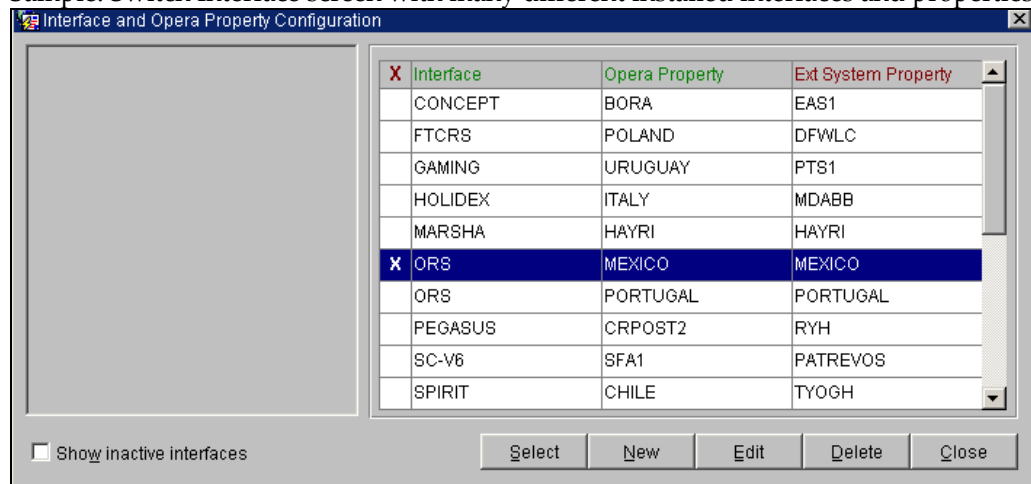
Interface and Opera Property Configuration

| X | Interface | Opera Property | Ext System Property |
|---|---|---|---|
| | CONCEPT | BORA | EAS1 |
| | FTCRS | POLAND | DFWLC |
| | GAMING | URUGUAY | PTS1 |
| | HOLIDEX | ITALY | MDABB |
| | MARSHA | HAYRI | HAYRI |
| X | ORS | MEXICO | MEXICO |
| | ORS | PORTUGAL | PORTUGAL |
| | PEGASUS | CRPOST2 | RYH |
| | SC-V6 | SFA1 | PATREVOS |
| | SPIRIT | CHILE | TYOGH |

Show inactive interfaces

Select New Edit Delete Close